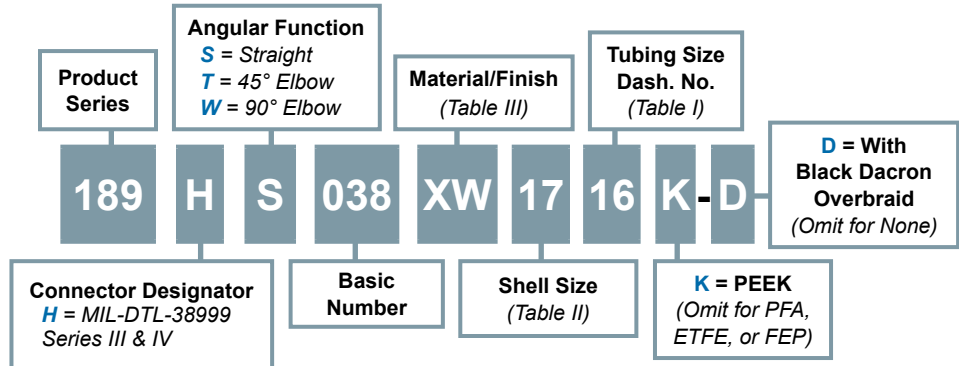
Angular Function
S = Straight
T = 45° Elbow
W = 90° Elbow

Product Series

Material/Finish
(Table III)

Tubing Size Dash. No.
(Table I)

D = With Black Dacron Overbraid
(Omit for None)

189 H S 038 XW 17 16 K - D

Connector Designator
H = MIL-DTL-38999 Series III & IV

Basic Number

Shell Size
(Table II)

K = PEEK
(Omit for PFA, ETFE, or FEP)